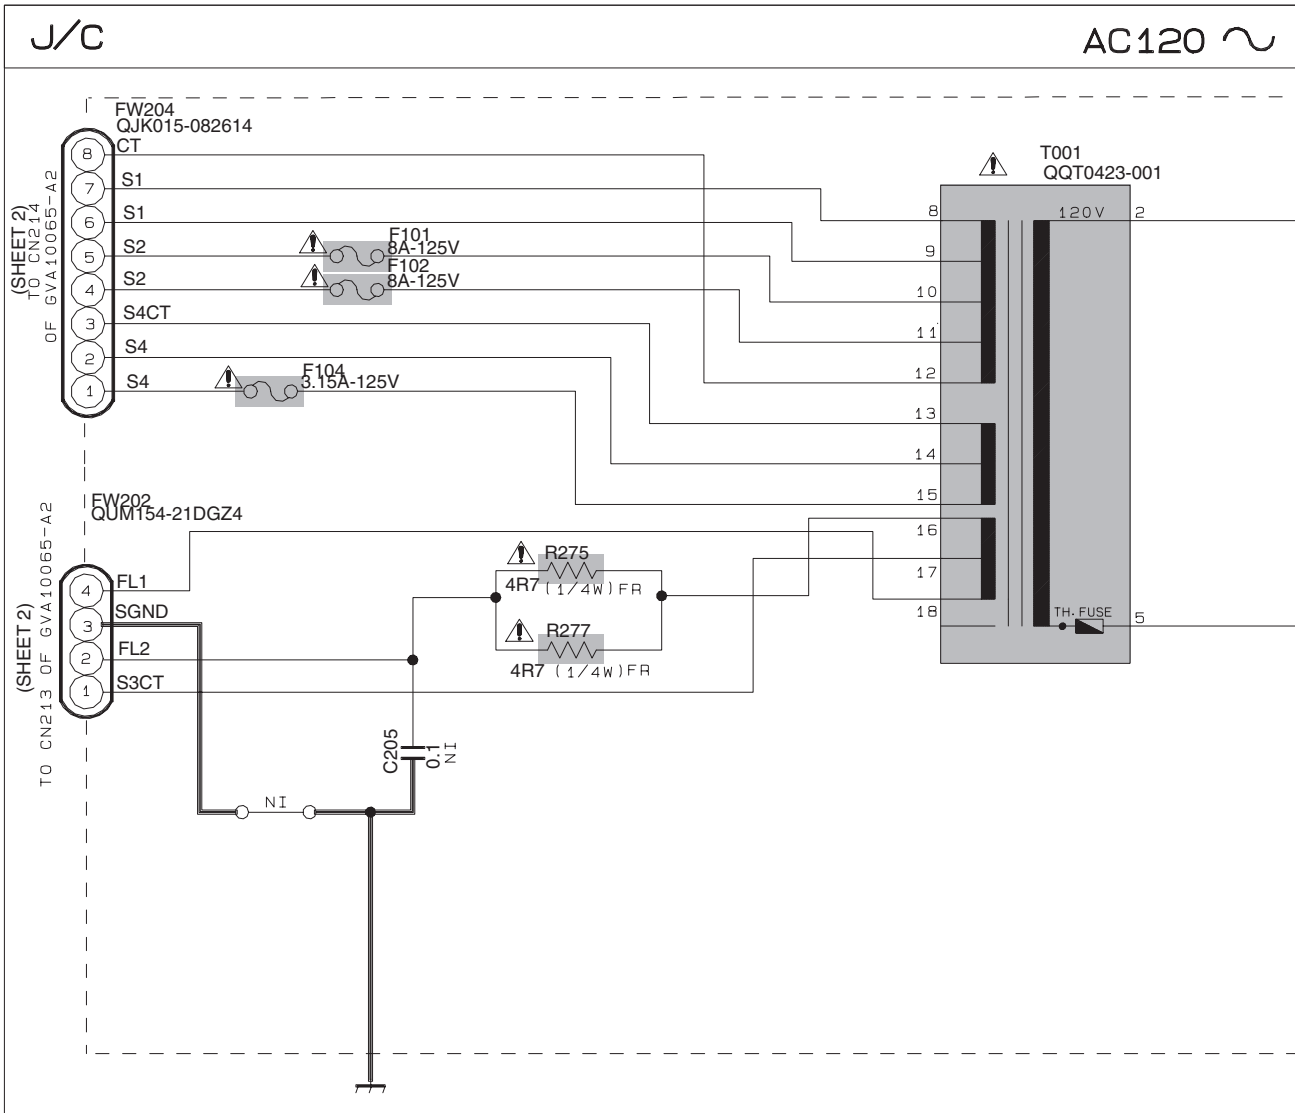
J/C

AC120 ∿

FW204
QJK015-082614

(SHEET 2)
TO CN214
OF GVA10065-A2

8 CT
7 S1
6 S1
5 S2
4 S2
3 S4CT
2 S4
1 S4

F101
8A-125V
F102
8A-125V
F104
3.15A-125V

T001
QQT0423-001

8
9
10
11
12
13
14
15
16
17
18

120V 2

TH. FUSE 5

FW202
QUM154-21DGZ4

(SHEET 2)
TO CN213 OF GVA10065-A2

4 FL1
3 SGND
2 FL2
1 S3CT

R275
4R7 (1/4W)FR
R277
4R7 (1/4W)FR

C205
0.1
NI

NI